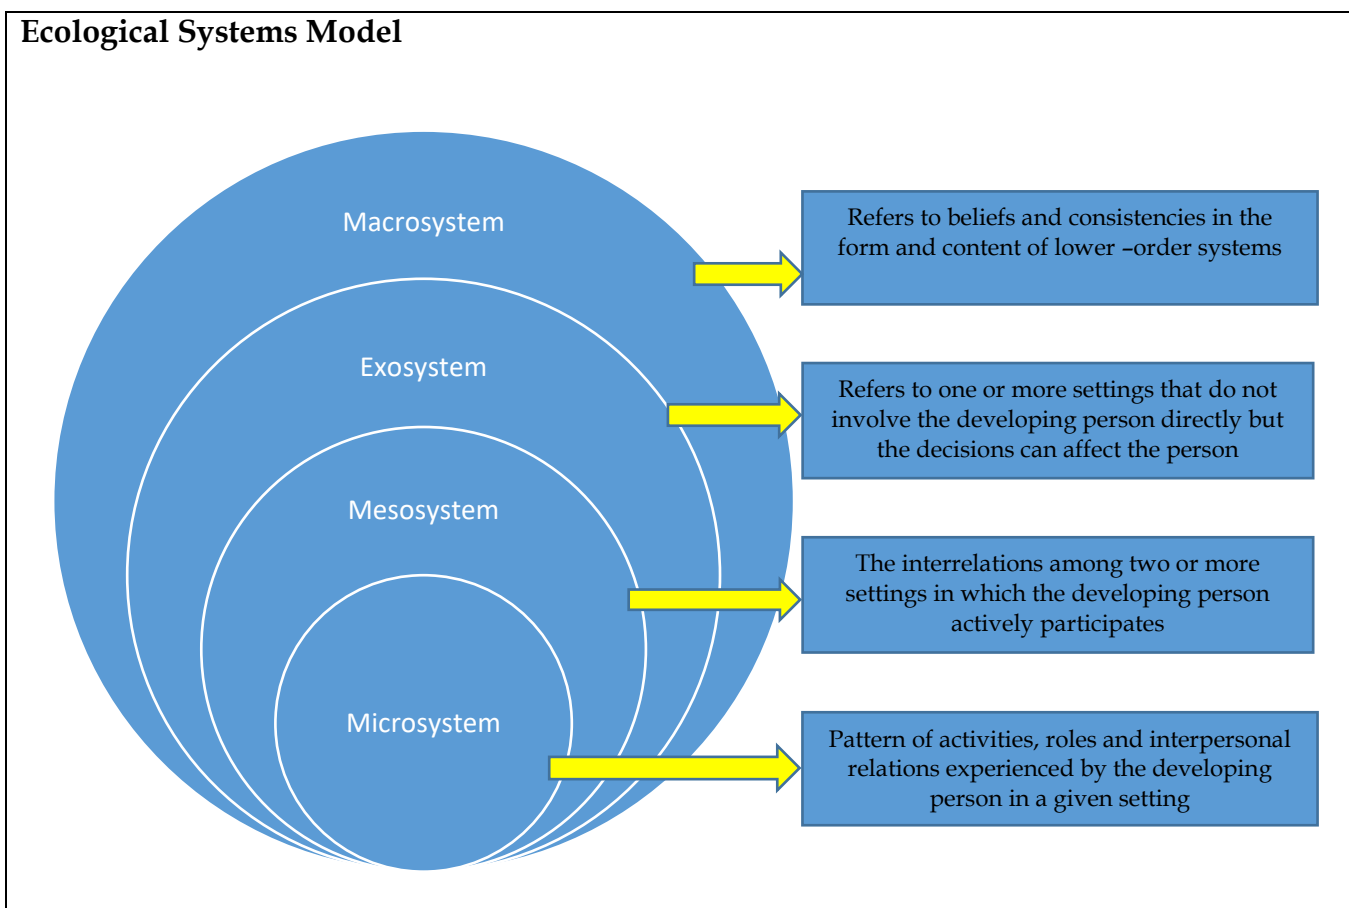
Ecological Systems Model

Macrosystem

Exosystem

Mesosystem

Microsystem

Refers to beliefs and consistencies in the form and content of lower –order systems

Refers to one or more settings that do not involve the developing person directly but the decisions can affect the person

The interrelations among two or more settings in which the developing person actively participates

Pattern of activities, roles and interpersonal relations experienced by the developing person in a given setting